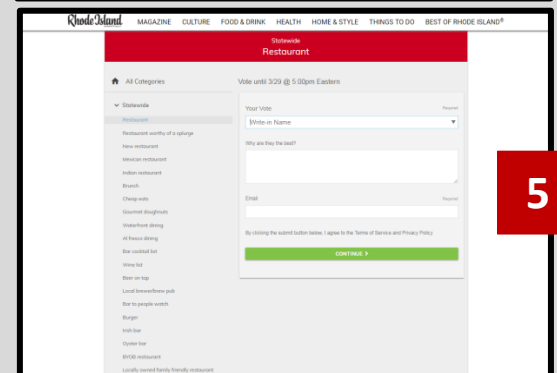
Rhode Island MAGAZINE CULTURE FOOD & DRINK HEALTH HOME & STYLE THINGS TO DO BEST OF RHODE ISLAND®

Statewide
Restaurant

All Categories

Vote until 3/29 @ 5:00pm Eastern

Statewide
Restaurant
Restaurant worthy of a splurge
New restaurant
Mexican restaurant
Indian restaurant
Brunch
Cheap eats
Gourmet doughnuts
Waterfront dining
Al fresco dining
Bar cocktail list
Wine list
Beer on tap
Local brewer/brew pub
Bar to people watch
Burger
Irish bar
Oyster bar
BYOB restaurant
Locally owned family friendly restaurant

Your Vote Required
Write-in Name

Why are they the best?

Email Required

By clicking the submit button below, I agree to the Terms of Service and Privacy Policy

CONTINUE

5